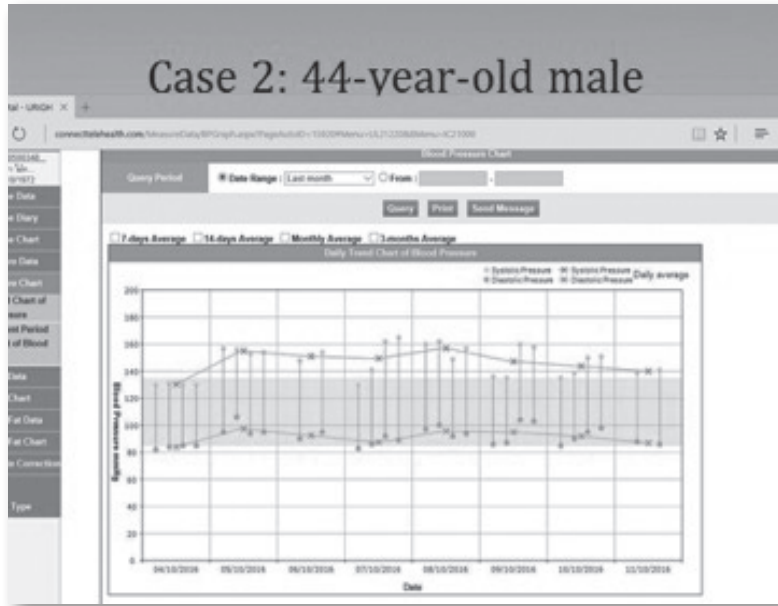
Case 2: 44-year-old male

tal - URIGH ×

connectedhealth.com/MeasureData/BPGraph.aspx?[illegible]

Blood Pressure Chart

Query Period

Date Range : Last month

From : -

Query Print Send Message

e Data
e Diary
e Chart
e Data
e Chart
Chart of ssure
ent Period of Blood
Data
Chart
Fat Data
Fat Chart
e Correction
Type

7-days Average 14-days Average Monthly Average 3-months Average

Daily Trend Chart of Blood Pressure

Systolic Pressure Systolic Pressure Diastolic Pressure Diastolic Pressure Daily average

200
180
160
140
120
100
80
60
40
20
0

Blood Pressure mmHg

04/10/2016 05/10/2016 06/10/2016 07/10/2016 08/10/2016 09/10/2016 10/10/2016 11/10/2016

Date